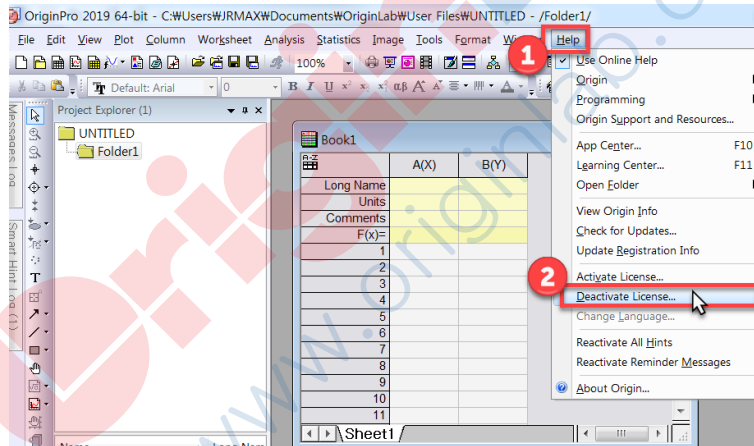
OriginPro 2019 64-bit - C:₩Users₩JRMAX₩Documents₩OriginLab₩User Files₩UNTITLED - /Folder1/

File Edit View Plot Column Worksheet Analysis Statistics Image Tools Format Wi

1

Help

100%

Default: Arial

0

Project Explorer (1)

UNTITLED

Folder1

Messages Log

Smart Hint Log (1)

Book1

| | A(X) | B(Y) |
|---|---|---|
| Long Name | | |
| Units | | |
| Comments | | |
| F(x)= | | |
| 1 | | |
| 2 | | |
| 3 | | |
| 4 | | |
| 5 | | |
| 6 | | |
| 7 | | |
| 8 | | |
| 9 | | |
| 10 | | |
| 11 | | |

Sheet1

Use Online Help
Origin
Programming
Origin Support and Resources...
App Center... F10
Learning Center... F11
Open Folder
View Origin Info
Check for Updates...
Update Registration Info

2

Activate License...
Deactivate License...
Change Language...
Reactivate All Hints
Reactivate Reminder Messages
About Origin...